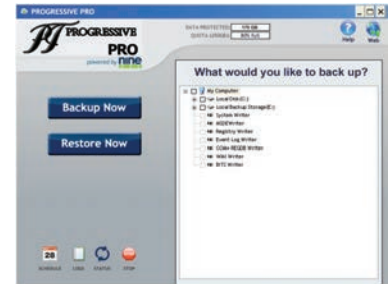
PROGRESSIVE PRO

PJ PROGRESSIVE PRO
powered by nine

DATA PROTECTED: 570 GB
QUOTA USAGE: 60% full

Help Web

What would you like to back up?

My Computer
Local Disk (C:)
Local Backup Storage (E:)
System Writer
WDE Writer
Registry Writer
Event Log Writer
COM+ REGDB Writer
WMI Writer
BITS Writer

Backup Now

Restore Now

28
SCHEDULE LOGS STATUS STOP